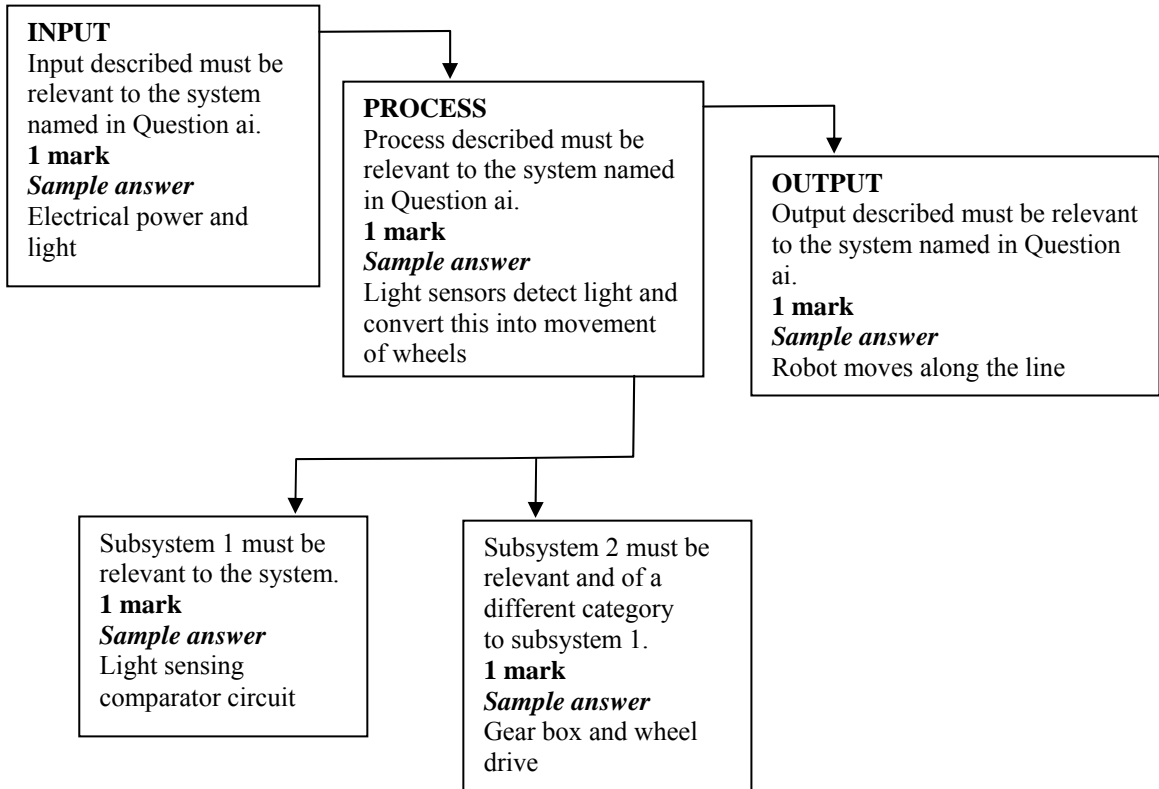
**INPUT**
Input described must be relevant to the system named in Question ai.
**1 mark**
***Sample answer***
Electrical power and light

**PROCESS**
Process described must be relevant to the system named in Question ai.
**1 mark**
***Sample answer***
Light sensors detect light and convert this into movement of wheels

**OUTPUT**
Output described must be relevant to the system named in Question ai.
**1 mark**
***Sample answer***
Robot moves along the line

Subsystem 1 must be relevant to the system.
**1 mark**
***Sample answer***
Light sensing comparator circuit

Subsystem 2 must be relevant and of a different category to subsystem 1.
**1 mark**
***Sample answer***
Gear box and wheel drive